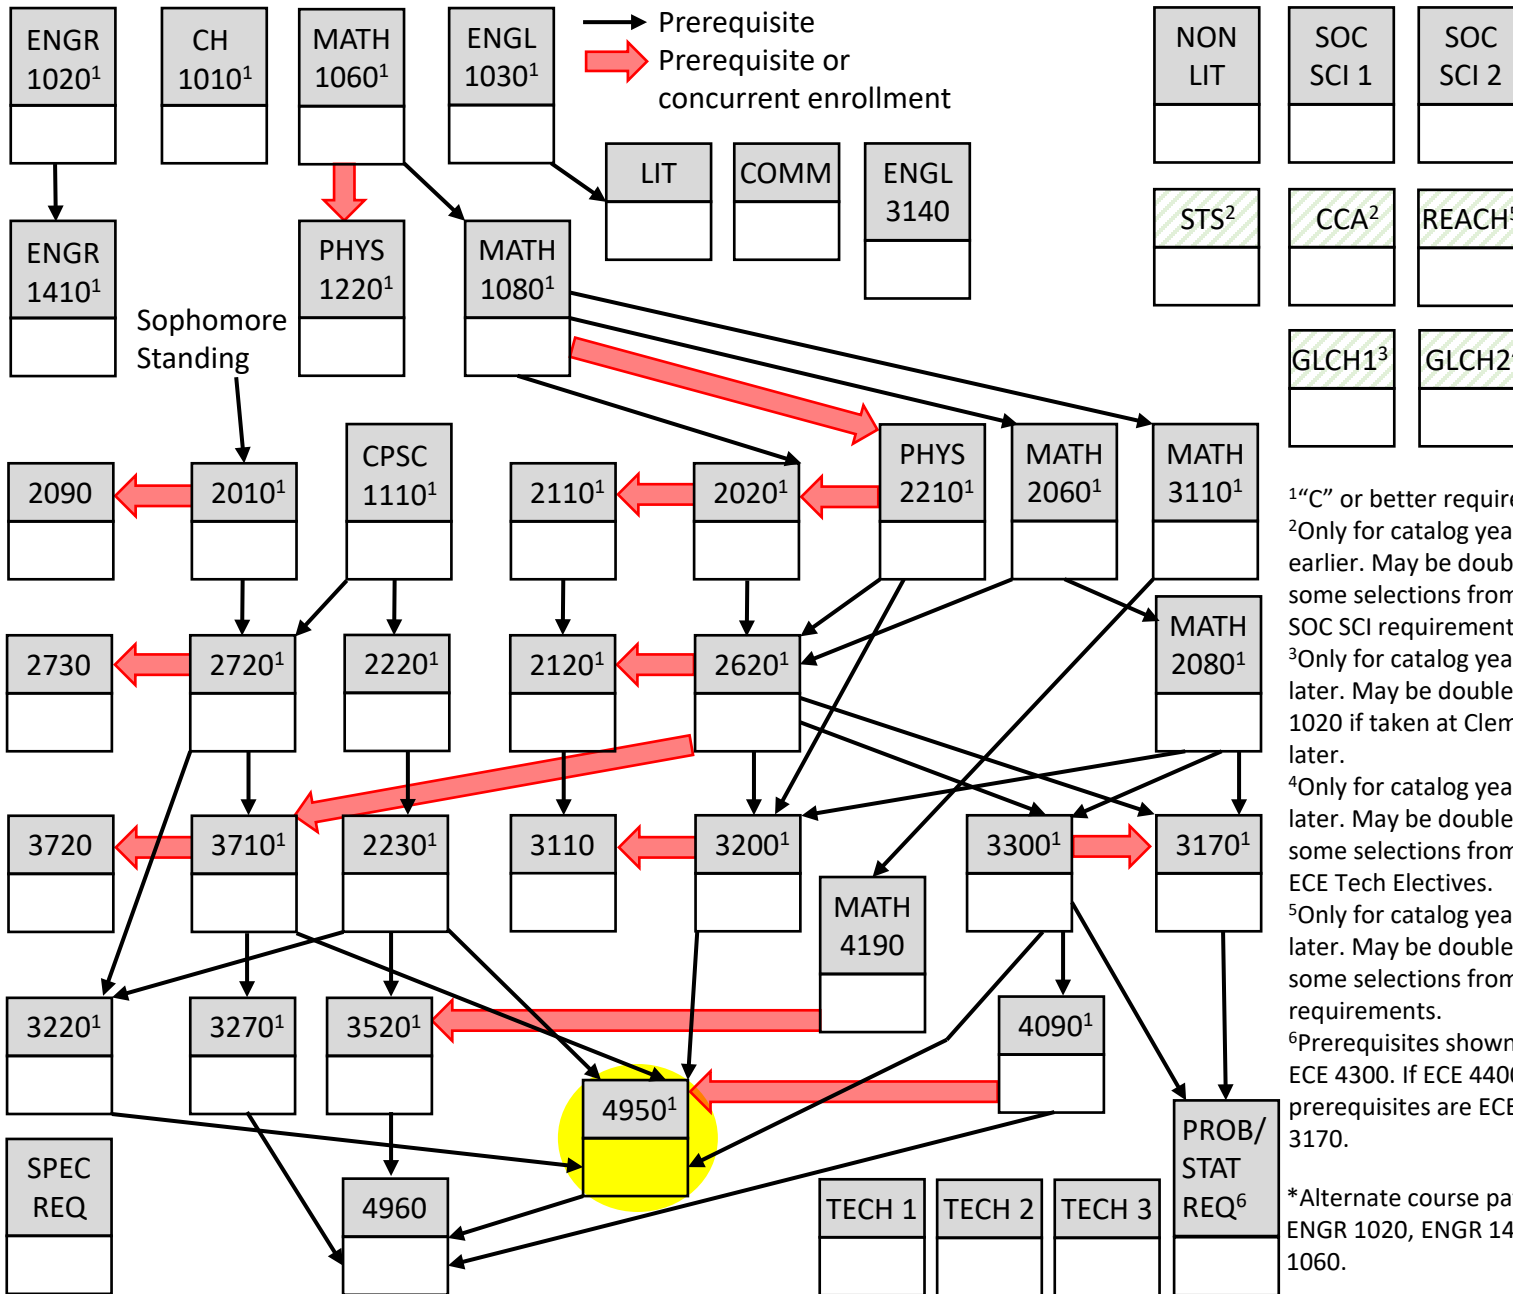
ENGR $1020^1$

CH $1010^1$

MATH $1060^1$

ENGL $1030^1$

Prerequisite

Prerequisite or concurrent enrollment

NON LIT

SOC SCI 1

SOC SCI 2

LIT

COMM

ENGL 3140

$STS^2$

$CCA^2$

REACH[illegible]

ENGR $1410^1$

PHYS $1220^1$

MATH $1080^1$

Sophomore Standing

$GLCH1^3$

GLCH2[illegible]

2090

$2010^1$

CPSC $1110^1$

$2110^1$

$2020^1$

PHYS $2210^1$

MATH $2060^1$

MATH $3110^1$

$^1$"C" or better require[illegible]

$^2$Only for catalog yea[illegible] earlier. May be doub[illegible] some selections from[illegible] SOC SCI requirement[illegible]

$^3$Only for catalog yea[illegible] later. May be double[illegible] 1020 if taken at Clem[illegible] later.

$^4$Only for catalog yea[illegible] later. May be double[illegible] some selections from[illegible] ECE Tech Electives.

$^5$Only for catalog yea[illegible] later. May be double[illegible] some selections from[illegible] requirements.

$^6$Prerequisites shown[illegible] ECE 4300. If ECE 440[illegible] prerequisites are ECE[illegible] 3170.

*Alternate course pa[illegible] ENGR 1020, ENGR 14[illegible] 1060.

2730

$2720^1$

$2220^1$

$2120^1$

$2620^1$

MATH $2080^1$

3720

$3710^1$

$2230^1$

3110

$3200^1$

$3300^1$

$3170^1$

MATH 4190

$3220^1$

$3270^1$

$3520^1$

$4090^1$

$4950^1$

SPEC REQ

4960

TECH 1

TECH 2

TECH 3

PROB/ STAT $REQ^6$